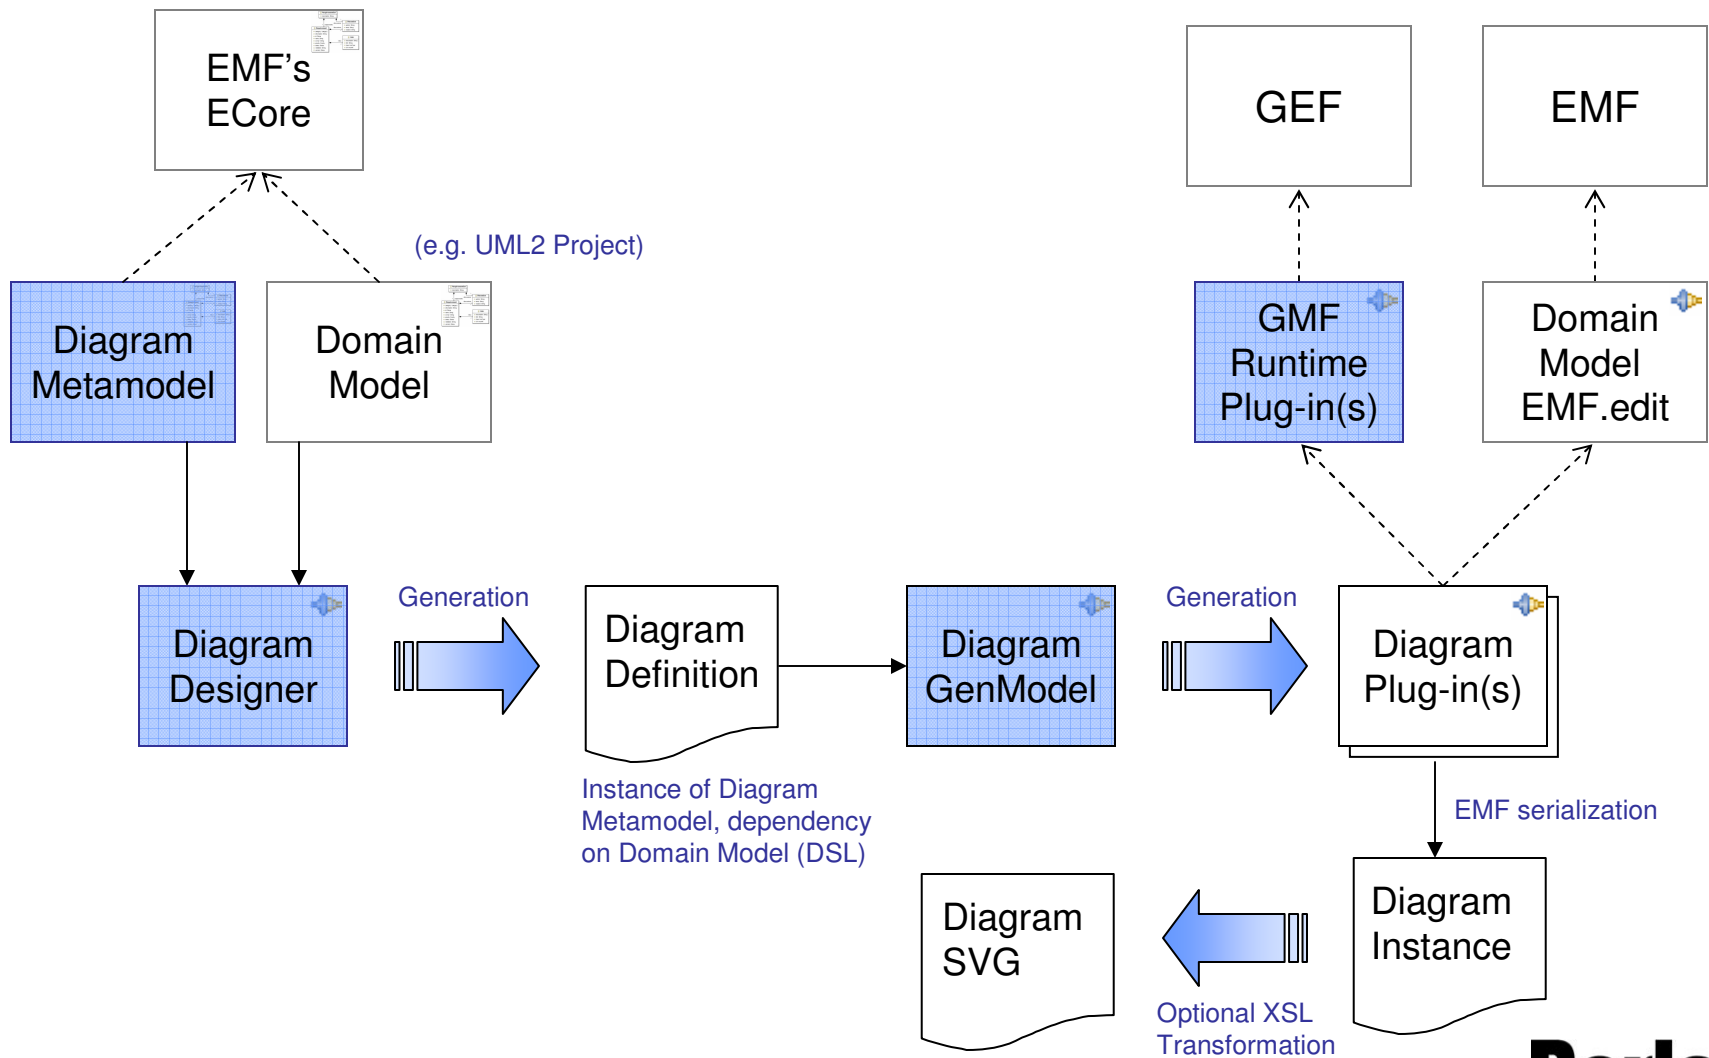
EMF's ECore

GEF

EMF

(e.g. UML2 Project)

Diagram Metamodel

Domain Model

GMF Runtime Plug-in(s)

Domain Model EMF.edit

Diagram Designer

Generation

Diagram Definition

Diagram GenModel

Generation

Diagram Plug-in(s)

Instance of Diagram Metamodel, dependency on Domain Model (DSL)

EMF serialization

Diagram SVG

Diagram Instance

Optional XSL Transformation

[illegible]